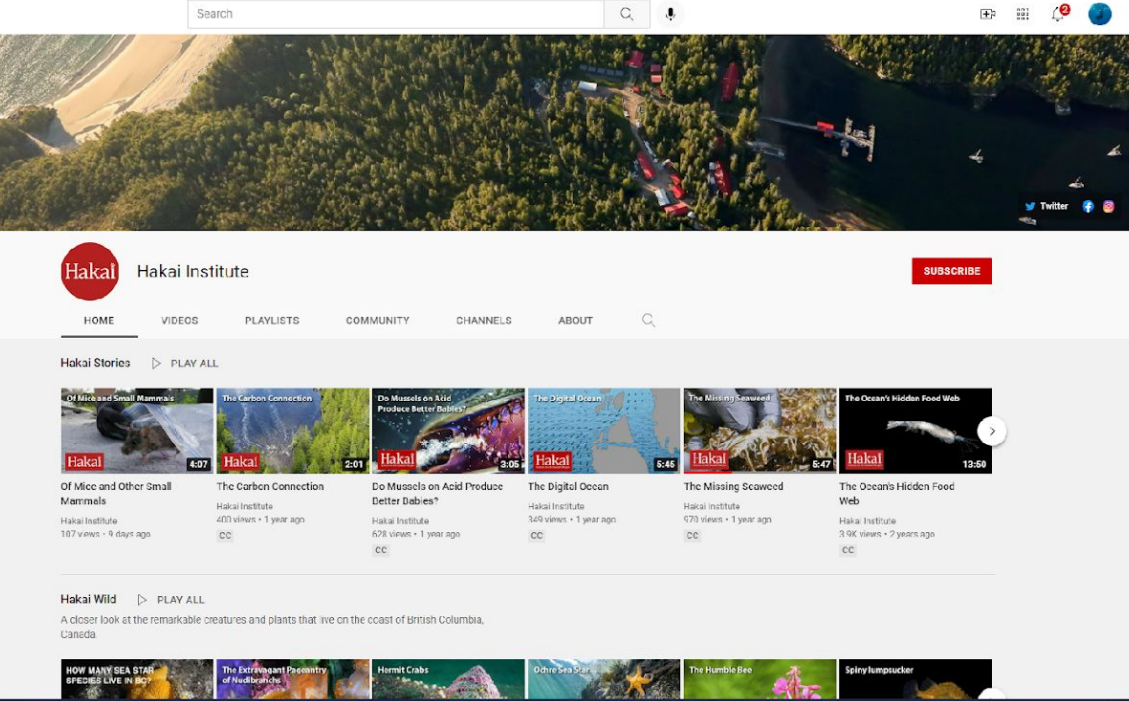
Search

2

Twitter

Hakai

Hakai Institute

SUBSCRIBE

HOME VIDEOS PLAYLISTS COMMUNITY CHANNELS ABOUT

Hakai Stories PLAY ALL

Of Mice and Small Mammals
Hakai
4:07
Of Mice and Other Small Mammals
Hakai Institute
187 views • 9 days ago

The Carbon Connection
Hakai
2:01
The Carbon Connection
Hakai Institute
400 views • 1 year ago
CC

Do Mussels on Acid Produce Better Babies?
Hakai
3:05
Do Mussels on Acid Produce Better Babies?
Hakai Institute
628 views • 1 year ago
CC

The Digital Ocean
Hakai
5:45
The Digital Ocean
Hakai Institute
349 views • 1 year ago
CC

The Missing Seaweed
Hakai
5:47
The Missing Seaweed
Hakai Institute
970 views • 1 year ago
CC

The Ocean's Hidden Food Web
Hakai
13:50
The Ocean's Hidden Food Web
Hakai Institute
3.9K views • 2 years ago
CC

Hakai Wild PLAY ALL

A closer look at the remarkable creatures and plants that live on the coast of British Columbia, Canada.

HOW MANY SEA STAR SPECIES LIVE IN BC?

The Extravagant Pageantry of Nudibranchs

Hermit Crabs

Ochre Sea Star

The Humble Bee

Spiny lumpsucker